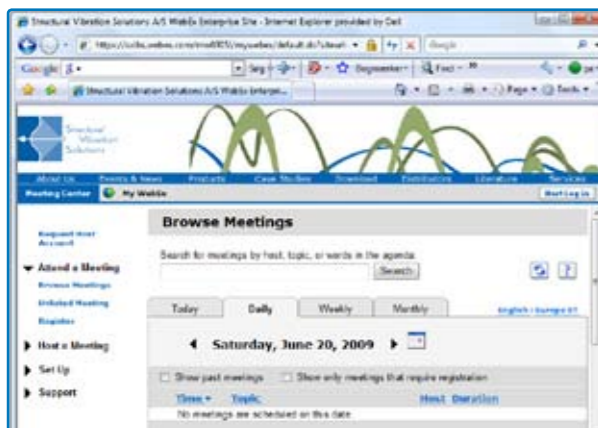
Structural Vibration Solutions A/S WebEx Enterprise Site - Internet Explorer provided by Dell

https://svibs.webex.com/mw0303/mywebex/default.do?siteurl

Google

Structural Vibration Solutions A/S WebEx Enterpri...

Structural Vibration Solutions

About Us | Events & News | Products | Case Studies | Download | Distributors | Literature | Services

Meeting Center | My WebEx | Start Log In

Request Host Account

Attend a Meeting

Browse Meetings

Unlisted Meeting

Register

Host a Meeting

Set Up

Support

Browse Meetings

Search for meetings by host, topic, or words in the agenda:

Search

Today | Daily | Weekly | Monthly

English : Europe

Saturday, June 20, 2009

Show past meetings | Show only meetings that require registration

Time | Topic | Host | Duration

No meetings are scheduled on this date.